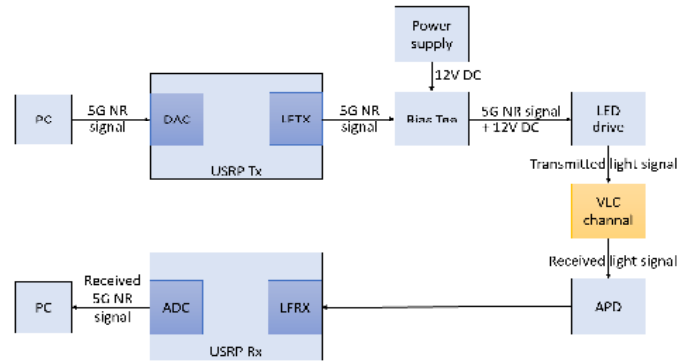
Power supply

12V DC

PC

5G NR signal

DAC

LFTX

USRP Tx

5G NR signal

Bias Tee

5G NR signal + 12V DC

LED drive

Transmitted light signal

VLC channel

Received light signal

APD

LFRX

ADC

USRP Rx

Received 5G NR signal

PC